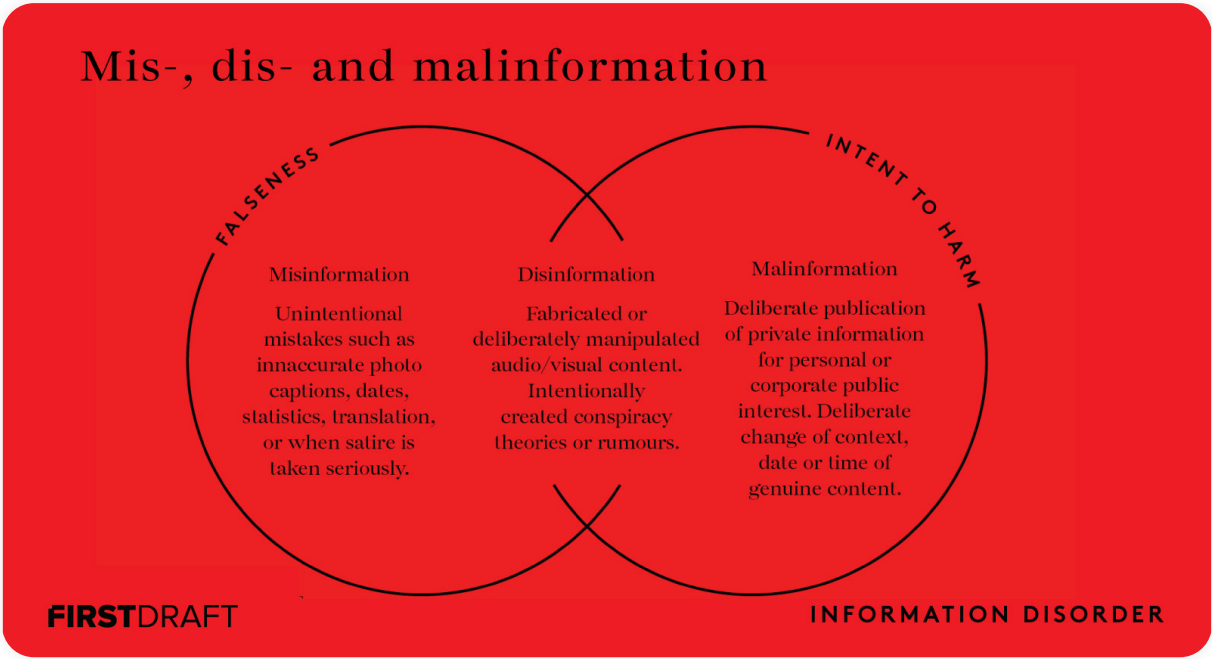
Mis-, dis- and malinformation

FALSENESS

INTENT TO HARM

Misinformation

Unintentional mistakes such as innaccurate photo captions, dates, statistics, translation, or when satire is taken seriously.

Disinformation

Fabricated or deliberately manipulated audio/visual content. Intentionally created conspiracy theories or rumours.

Malinformation

Deliberate publication of private information for personal or corporate public interest. Deliberate change of context, date or time of genuine content.

FIRSTDRAFT

INFORMATION DISORDER